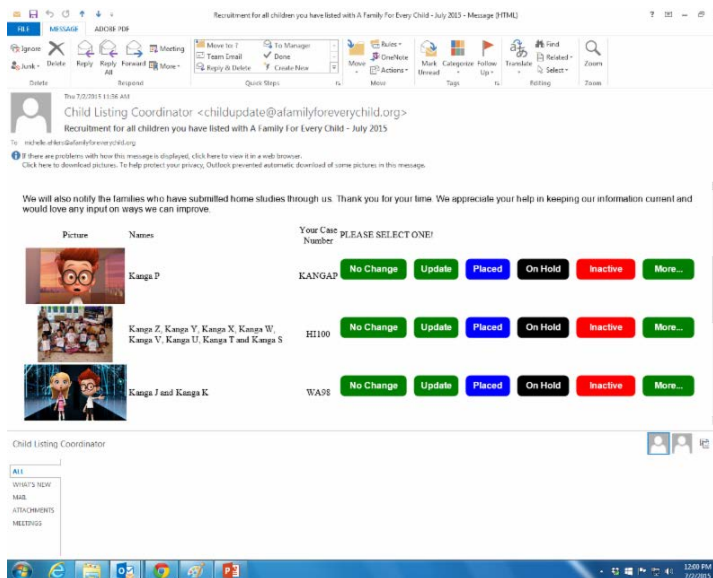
Recruitment for all children you have listed with A Family For Every Child - July 2015 - Message (HTML)

FILE MESSAGE ADOBE PDF

Ignore Junk Delete Reply Reply All Forward Meeting More Move to: ? Team Email Reply & Delete To Manager Done Create New Move Rules OneNote Actions Mark Unread Categorize Follow Up Translate Find Related Select Zoom

Delete Respond Quick Steps Move Tags Editing Zoom

Thu 7/2/2015 11:56 AM

Child Listing Coordinator <childupdate@afamilyforeverychild.org>

Recruitment for all children you have listed with A Family For Every Child - July 2015

To michelle.ahlers@afamilyforeverychild.org

If there are problems with how this message is displayed, click here to view it in a web browser. Click here to download pictures. To help protect your privacy, Outlook prevented automatic download of some pictures in this message.

We will also notify the families who have submitted home studies through us. Thank you for your time. We appreciate your help in keeping our information current and would love any input on ways we can improve.

| Picture | Names | Your Case Number | PLEASE SELECT ONE! |
|---|---|---|---|
| | Kanga P | KANGAP | No Change Update Placed On Hold Inactive More... |
| | Kanga Z, Kanga Y, Kanga X, Kanga W, Kanga V, Kanga U, Kanga T and Kanga S | HI100 | No Change Update Placed On Hold Inactive More... |
| | Kanga J and Kanga K | WA98 | No Change Update Placed On Hold Inactive More... |

Child Listing Coordinator

ALL
WHAT'S NEW
MAIL
ATTACHMENTS
MEETINGS

12:09 PM 7/2/2015